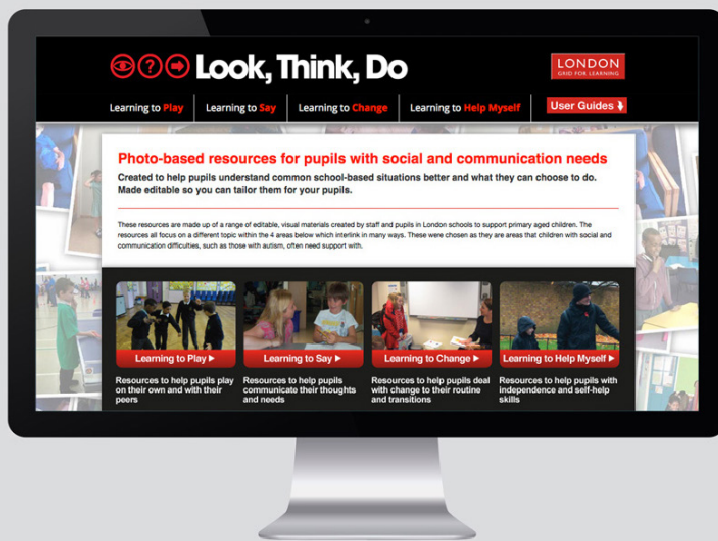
? Look, Think, Do

LONDON GRID FOR LEARNING

Learning to Play | Learning to Say | Learning to Change | Learning to Help Myself | User Guides

Photo-based resources for pupils with social and communication needs

Created to help pupils understand common school-based situations better and what they can choose to do. Made editable so you can tailor them for your pupils.

These resources are made up of a range of editable, visual materials created by staff and pupils in London schools to support primary aged children. The resources all focus on a different topic within the 4 areas below which interlink in many ways. These were chosen as they are areas that children with social and communication difficulties, such as those with autism, often need support with.

Learning to Play ▶
Resources to help pupils play on their own and with their peers

Learning to Say ▶
Resources to help pupils communicate their thoughts and needs

Learning to Change ▶
Resources to help pupils deal with change to their routine and transitions

Learning to Help Myself ▶
Resources to help pupils with independence and self-help skills